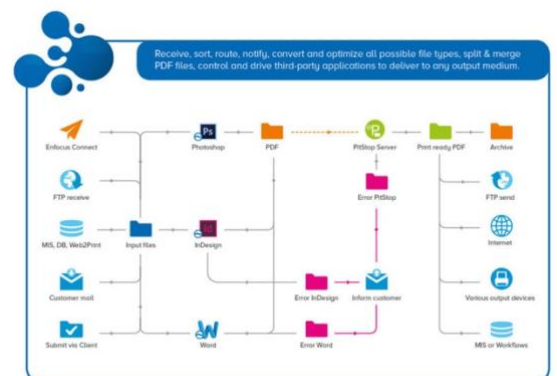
Receive, sort, route, notify, convert and optimize all possible file types, split & merge PDF files, control and drive third-party applications to deliver to any output medium.

Enfocus Connect

FTP receive

MIS, DB, Web2Print

Customer mail

Submit via Client

Input files

Ps

Photoshop

InDesign

Word

PDF

PitStop Server

Error PitStop

Inform customer

Error InDesign

Error Word

Print ready PDF

Archive

FTP send

Internet

Various output devices

MIS or Workflows